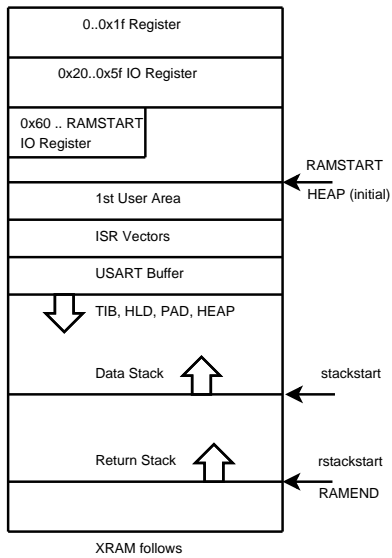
0..0x1f Register

0x20..0x5f IO Register

0x60 .. RAMSTART
IO Register

RAMSTART

HEAP (initial)

1st User Area

ISR Vectors

USART Buffer

TIB, HLD, PAD, HEAP

Data Stack

stackstart

Return Stack

rstackstart

RAMEND

XRAM follows